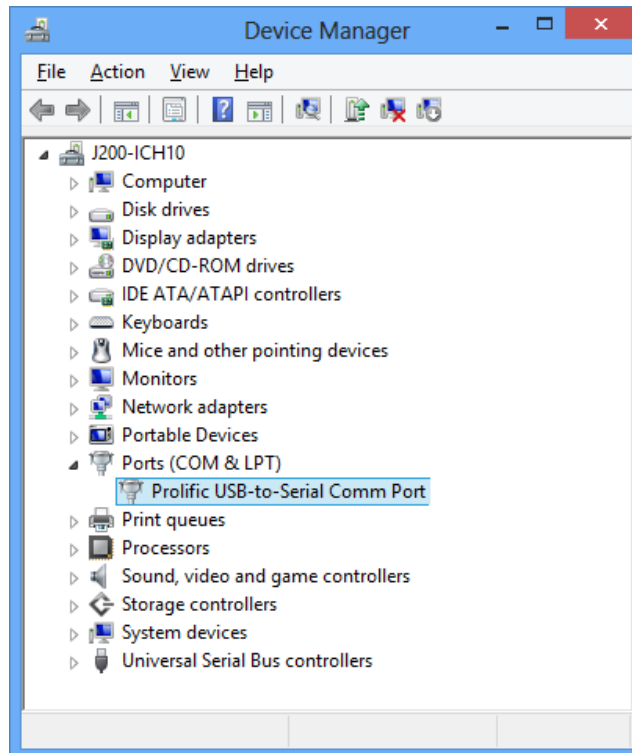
Device Manager

File Action View Help

J200-ICH10
Computer
Disk drives
Display adapters
DVD/CD-ROM drives
IDE ATA/ATAPI controllers
Keyboards
Mice and other pointing devices
Monitors
Network adapters
Portable Devices
Ports (COM & LPT)
Prolific USB-to-Serial Comm Port
Print queues
Processors
Sound, video and game controllers
Storage controllers
System devices
Universal Serial Bus controllers